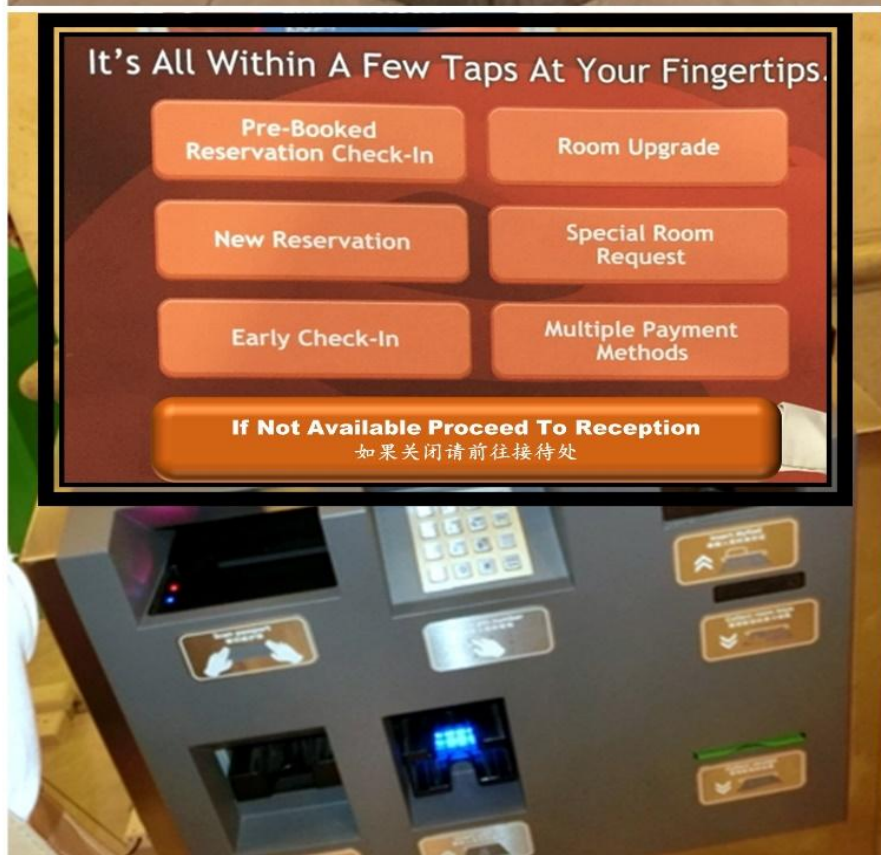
It's All Within A Few Taps At Your Fingertips.

Pre-Booked Reservation Check-In

Room Upgrade

New Reservation

Special Room Request

Early Check-In

Multiple Payment Methods

If Not Available Proceed To Reception
如果关闭请前往接待处